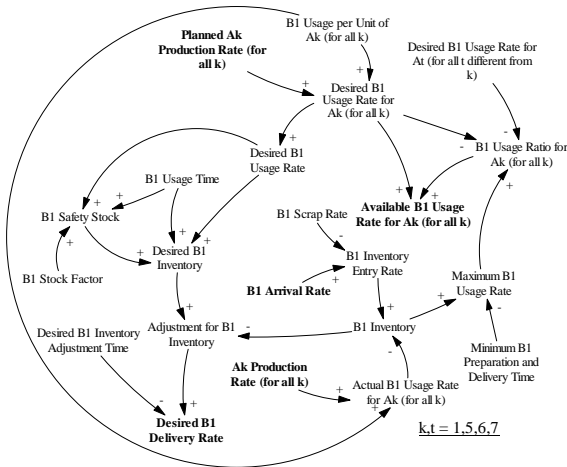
B1 Usage per Unit of Ak (for all k)

Planned Ak Production Rate (for all k)

Desired B1 Usage Rate for At (for all t different from k)

Desired B1 Usage Rate for Ak (for all k)

Desired B1 Usage Rate

B1 Usage Ratio for Ak (for all k)

B1 Usage Time

B1 Safety Stock

Available B1 Usage Rate for Ak (for all k)

Desired B1 Inventory

B1 Scrap Rate

B1 Stock Factor

B1 Inventory Entry Rate

B1 Arrival Rate

Maximum B1 Usage Rate

Adjustment for B1 Inventory

B1 Inventory

Desired B1 Inventory Adjustment Time

Minimum B1 Preparation and Delivery Time

Ak Production Rate (for all k)

Actual B1 Usage Rate for Ak (for all k)

Desired B1 Delivery Rate

k,t = 1,5,6,7

+ + + + + + + + + + + + + + + + + + + + - - - - - - -